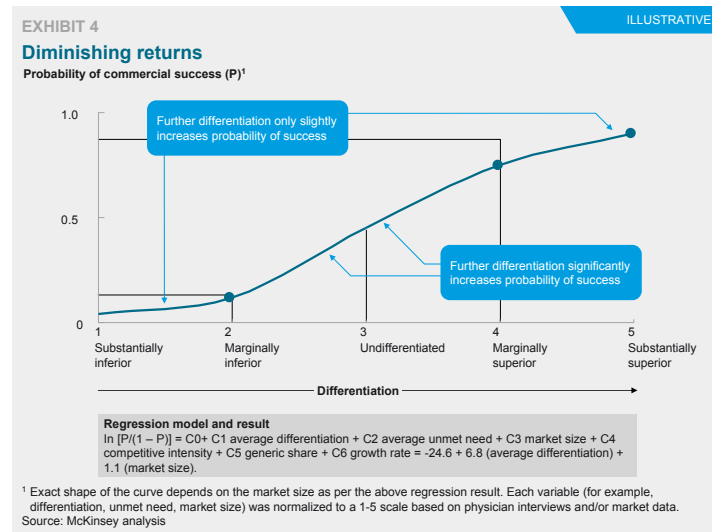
EXHIBIT 4

ILLUSTRATIVE

Diminishing returns

Probability of commercial success (P)$^1$

1.0

0.5

0

Further differentiation only slightly increases probability of success

Further differentiation significantly increases probability of success

1
Substantially inferior

2
Marginally inferior

3
Undifferentiated

4
Marginally superior

5
Substantially superior

Differentiation

Regression model and result
ln [P/(1 – P)] = C0+ C1 average differentiation + C2 average unmet need + C3 market size + C4 competitive intensity + C5 generic share + C6 growth rate = -24.6 + 6.8 (average differentiation) + 1.1 (market size).

$^1$ Exact shape of the curve depends on the market size as per the above regression result. Each variable (for example, differentiation, unmet need, market size) was normalized to a 1-5 scale based on physician interviews and/or market data.
Source: McKinsey analysis